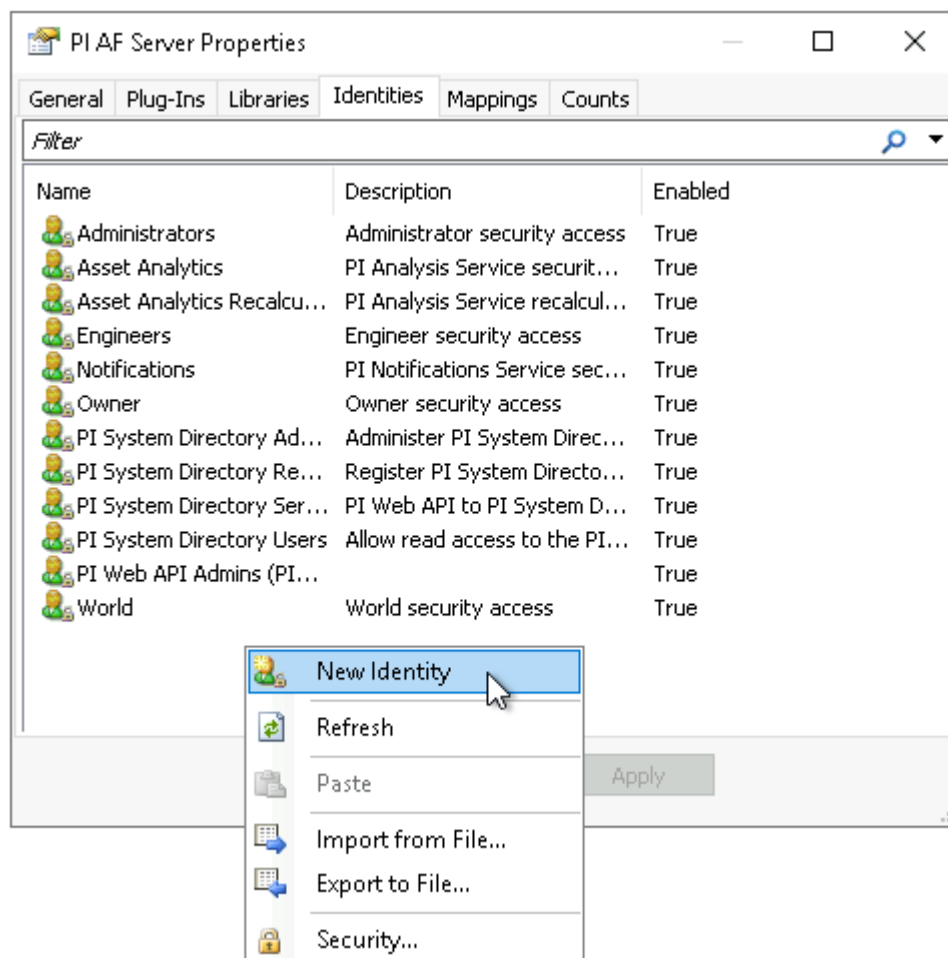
PI AF Server Properties

General | Plug-Ins | Libraries | Identities | Mappings | Counts

Filter

| Name | Description | Enabled |
|---|---|---|
| Administrators | Administrator security access | True |
| Asset Analytics | PI Analysis Service securit… | True |
| Asset Analytics Recalcu… | PI Analysis Service recalcul… | True |
| Engineers | Engineer security access | True |
| Notifications | PI Notifications Service sec… | True |
| Owner | Owner security access | True |
| PI System Directory Ad… | Administer PI System Direc… | True |
| PI System Directory Re… | Register PI System Directo… | True |
| PI System Directory Ser… | PI Web API to PI System D… | True |
| PI System Directory Users | Allow read access to the PI… | True |
| PI Web API Admins (PI… | | True |
| World | World security access | True |

New Identity
Refresh
Paste
Import from File...
Export to File...
Security...

Apply